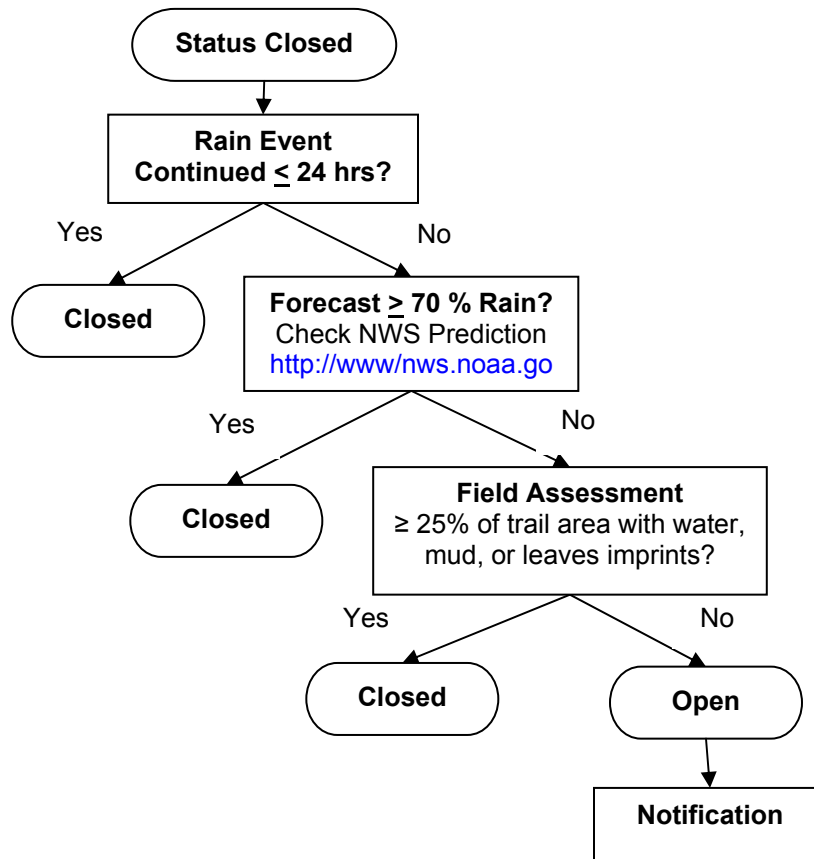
Status Closed

Rain Event
Continued $\leq$ 24 hrs?

Yes

No

Closed

Forecast $\geq$ 70 % Rain?
Check NWS Prediction
http://www/nws.noaa.go

Yes

No

Closed

Field Assessment
≥ 25% of trail area with water, mud, or leaves imprints?

Yes

No

Closed

Open

Notification